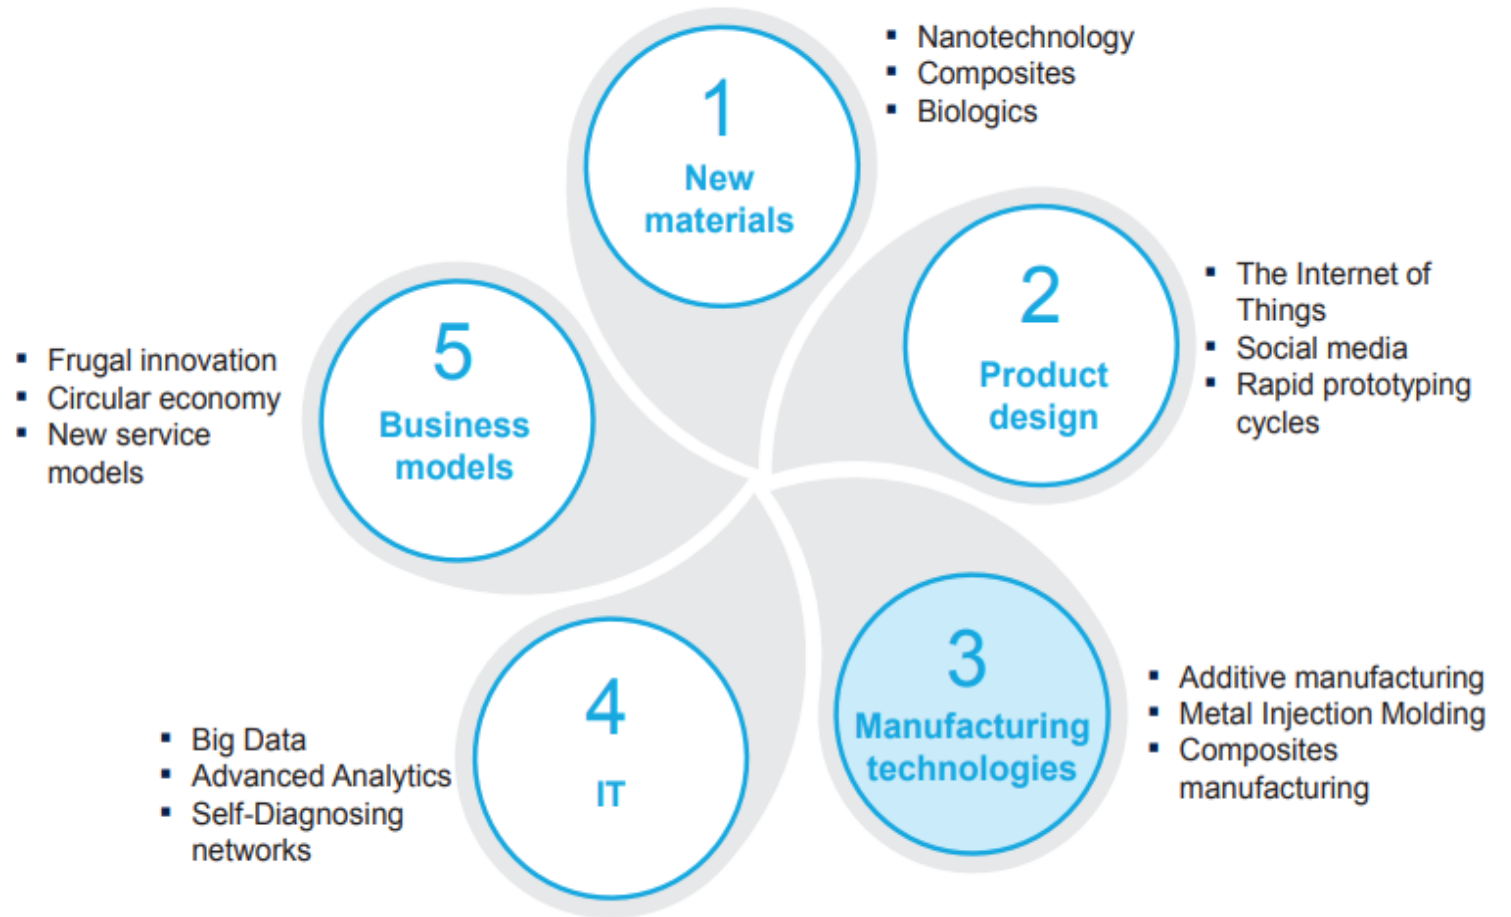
1
New materials

- Nanotechnology
- Composites
- Biologics

2
Product design

- The Internet of Things
- Social media
- Rapid prototyping cycles

3
Manufacturing technologies

- Additive manufacturing
- Metal Injection Molding
- Composites manufacturing

4
IT

- Big Data
- Advanced Analytics
- Self-Diagnosing networks

5
Business models

- Frugal innovation
- Circular economy
- New service models